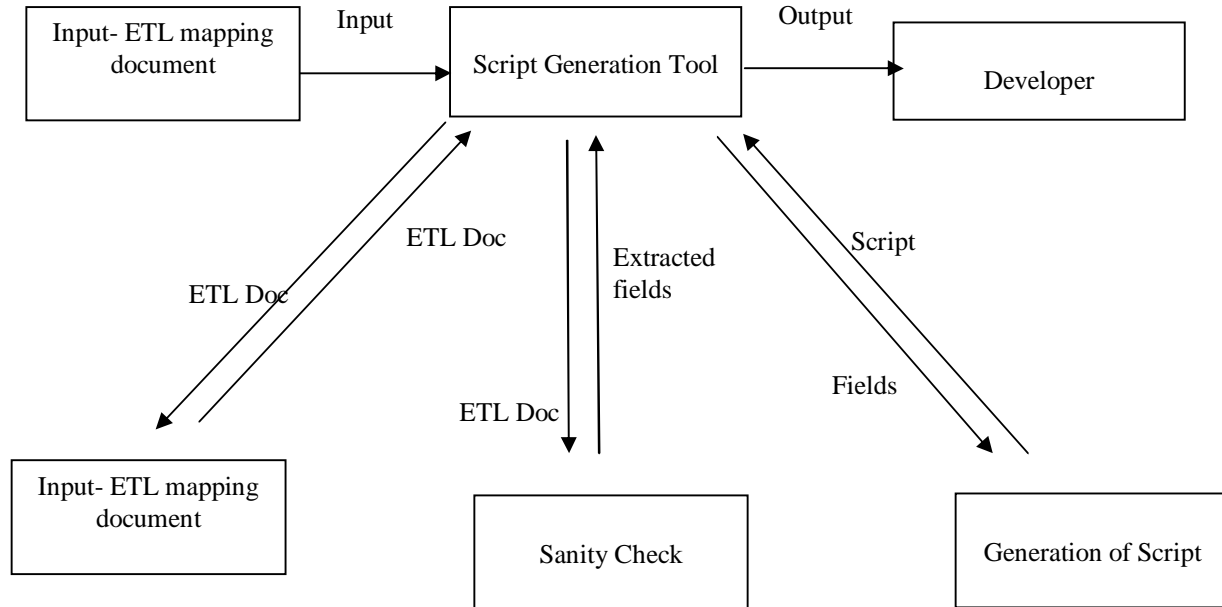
Input- ETL mapping document

Input

Script Generation Tool

Output

Developer

ETL Doc

ETL Doc

Extracted fields

Script

Fields

ETL Doc

Input- ETL mapping document

Sanity Check

Generation of Script